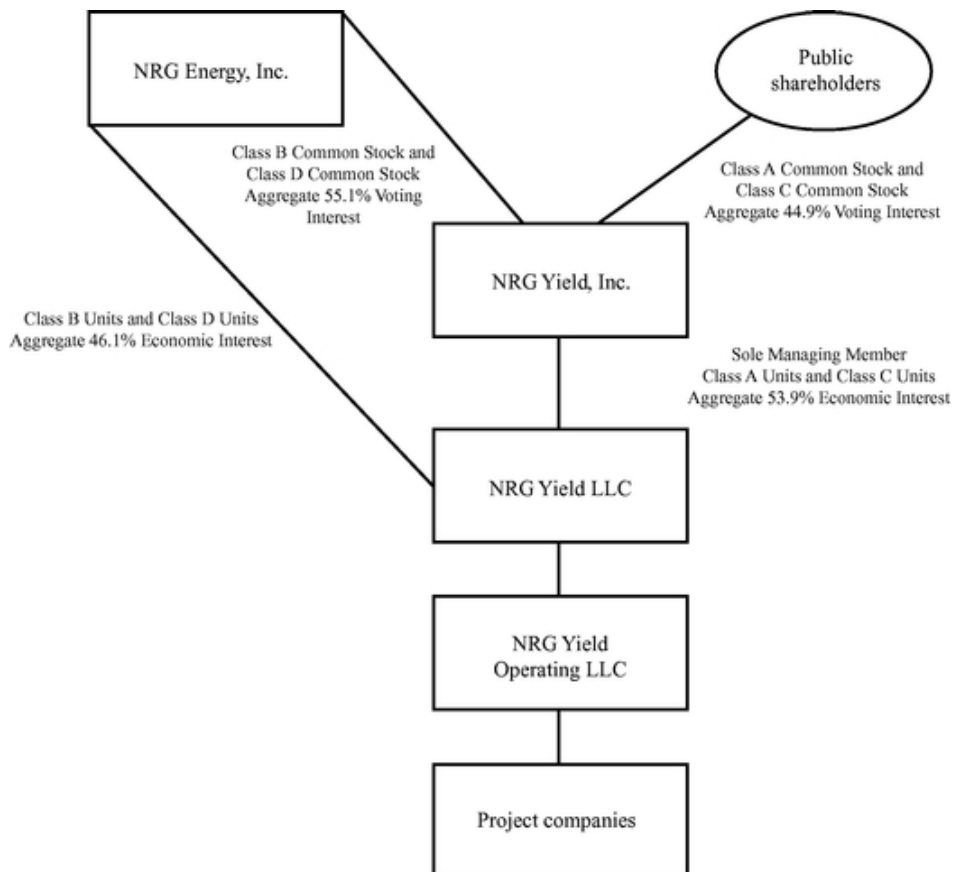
NRG Energy, Inc.

Public shareholders

Class B Common Stock and Class D Common Stock Aggregate 55.1% Voting Interest

Class A Common Stock and Class C Common Stock Aggregate 44.9% Voting Interest

NRG Yield, Inc.

Class B Units and Class D Units Aggregate 46.1% Economic Interest

Sole Managing Member Class A Units and Class C Units Aggregate 53.9% Economic Interest

NRG Yield LLC

NRG Yield Operating LLC

Project companies